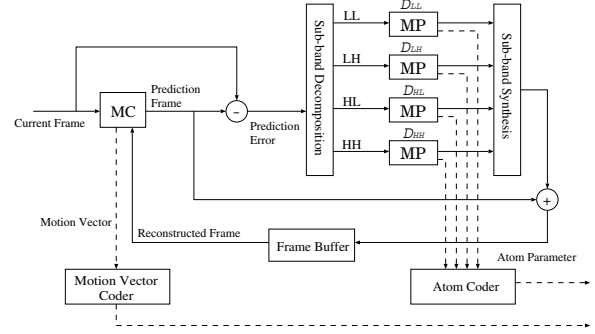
$D_{LL}$
$D_{LH}$
$D_{HL}$
$D_{HH}$
Sub-band Decomposition
LL
LH
HL
HH
MP
MP
MP
MP
Sub-band Synthesis
Current Frame
MC
Prediction Frame
-
Prediction Error
+
Motion Vector
Reconstructed Frame
Frame Buffer
Atom Parameter
Motion Vector Coder
Atom Coder